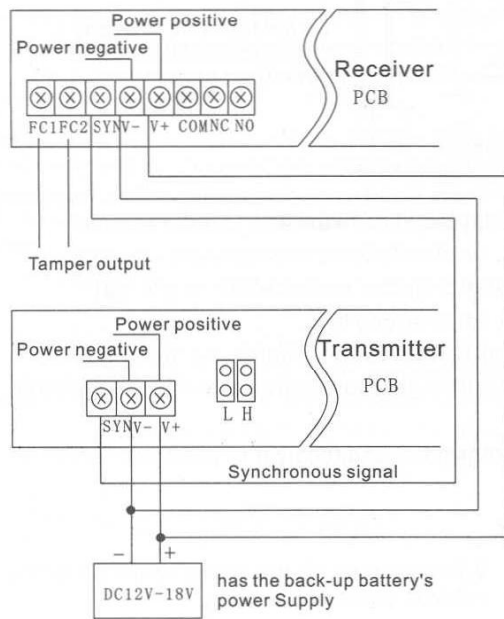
Power positive
Power negative
Receiver
PCB
FC1 FC2 SYN V- V+ COM NC NO

Tamper output

Power positive
Power negative
Transmitter
PCB
L H
SYN V- V+
Synchronous signal

-
+
DC12V-18V
has the back-up battery's power Supply